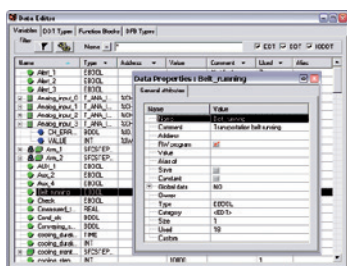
Data Editor

Variables | DDT Types | Function Blocks | DFB Types

Filter

Name = *

EDT  DDT  IODDT

| Name | Type | Address | Value | Comment | Used | Alias |
|---|---|---|---|---|---|---|
| Alm_1 | EBOOL | | | | | |
| Alm_2 | EBOOL | | | | | |
| Analog_input_0 | T_ANA_ | %CH | | | | |
| Analog_input_1 | T_ANA_ | %CH | | | | |
| Analog_input_2 | T_ANA_ | %CH | | | | |
| Analog_input_3 | T_ANA_ | %CH | | | | |
| CH_ERR | BOOL | %I | | | | |
| VALUE | INT | %IW | | | | |
| Arm_1 | SFCSTEP_ | | | | | |
| Arm_2 | SFCSTEP_ | | | | | |
| AUX_1 | EBOOL | | | | | |
| Aux_2 | EBOOL | | | | | |
| Aux_4 | EBOOL | | | | | |
| Belt_running | EBOOL | | | | | |
| Check | EBOOL | | | | | |
| Conveyor1 | REAL | | | | | |
| Cond_sh | BOOL | | | | | |
| Conveying_s | EBOOL | | | | | |
| cooling_durati | TIME | | | | | |
| cooling_durati | INT | | | | | |
| cooling_eund | SFCSTEP_ | | | | | |
| cooling_step | INT | | 10000 | | 1 | |

Data Properties : Belt_running

General attributes

| Name | Value |
|---|---|
| Name | Belt_running |
| Comment | Transportation belt running |
| Address | |
| RW program | all |
| Value | |
| Alias of | |
| Save | all |
| Constant | all |
| Global data | NO |
| Owner | |
| Type | EBOOL |
| Category | <EDT> |
| Size | 1 |
| Used | 18 |
| Custom | |